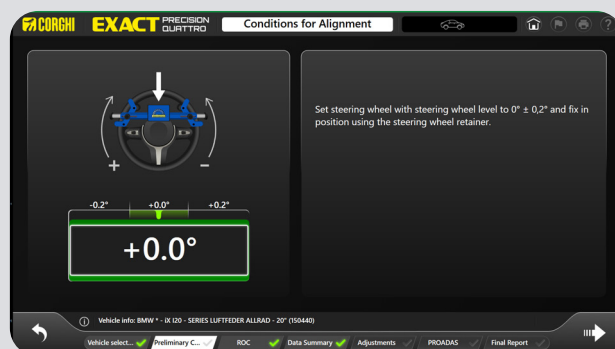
CORGHI EXACT PRECISION QUATTRO

Conditions for Alignment

+

-

-0.2°

+0.0°

+0.2°

+0.0°

Set steering wheel with steering wheel level to 0° ± 0,2° and fix in position using the steering wheel retainer.

Vehicle info: BMW * - iX I20 - SERIES LUFTFEDER ALLRAD - 20" (150440)

Vehicle select...

Preliminary C...

ROC

Data Summary

Adjustments

PROADAS

Final Report